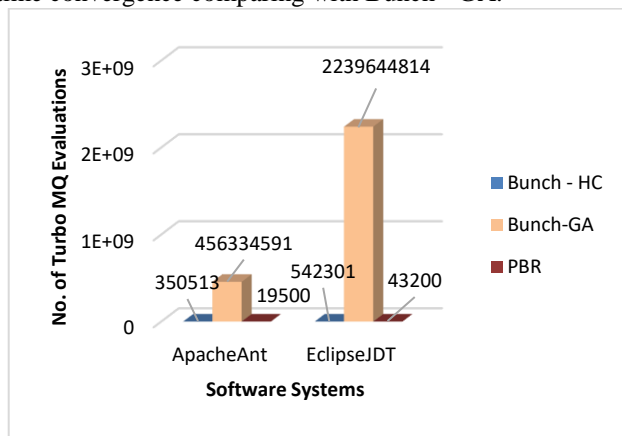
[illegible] convergence comparing with Bunch - GA.

No. of Turbo MQ Evaluations

3E+09
2E+09
1E+09
0

2239644814
456334591
350513
19500
542301
43200

ApacheAnt
EclipseJDT

Software Systems

Bunch - HC
Bunch-GA
PBR